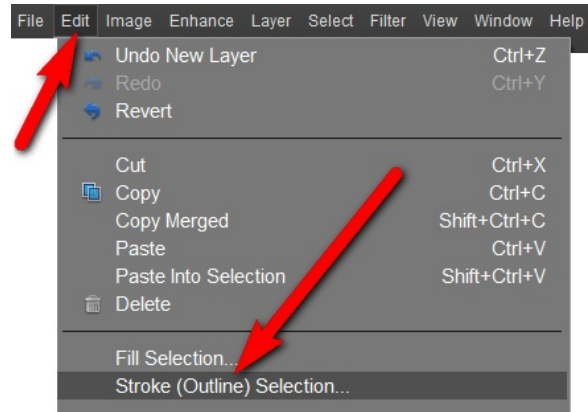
File Edit Image Enhance Layer Select Filter View Window Help

Undo New Layer Ctrl+Z
Redo Ctrl+Y
Revert

Cut Ctrl+X
Copy Ctrl+C
Copy Merged Shift+Ctrl+C
Paste Ctrl+V
Paste Into Selection Shift+Ctrl+V
Delete

Fill Selection...
Stroke (Outline) Selection...